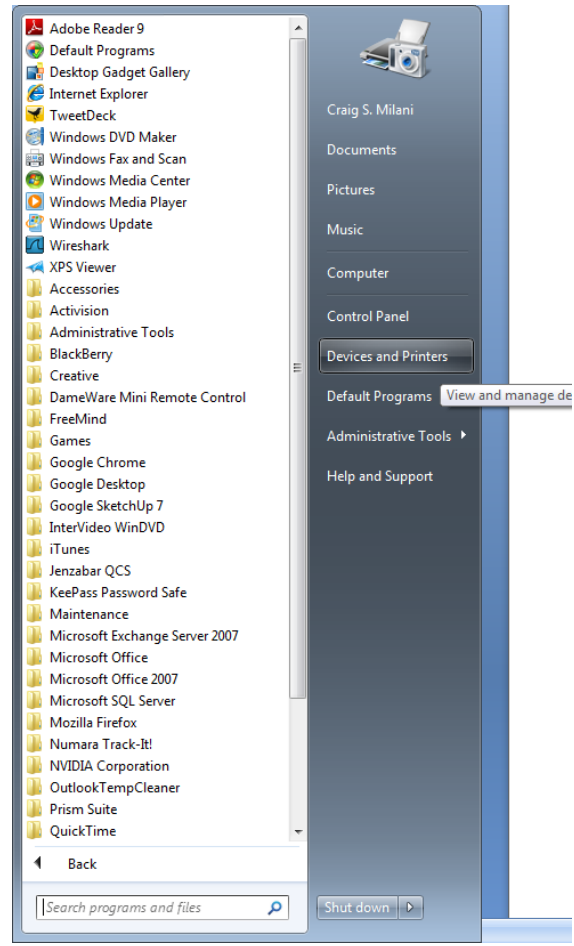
Adobe Reader 9
Default Programs
Desktop Gadget Gallery
Internet Explorer
TweetDeck
Windows DVD Maker
Windows Fax and Scan
Windows Media Center
Windows Media Player
Windows Update
Wireshark
XPS Viewer
Accessories
Activision
Administrative Tools
BlackBerry
Creative
DameWare Mini Remote Control
FreeMind
Games
Google Chrome
Google Desktop
Google SketchUp 7
InterVideo WinDVD
iTunes
Jenzabar QCS
KeePass Password Safe
Maintenance
Microsoft Exchange Server 2007
Microsoft Office
Microsoft Office 2007
Microsoft SQL Server
Mozilla Firefox
Numara Track-It!
NVIDIA Corporation
OutlookTempCleaner
Prism Suite
QuickTime

Back

Search programs and files

Craig S. Milani
Documents
Pictures
Music
Computer
Control Panel
Devices and Printers
Default Programs
View and manage de
Administrative Tools
Help and Support

Shut down